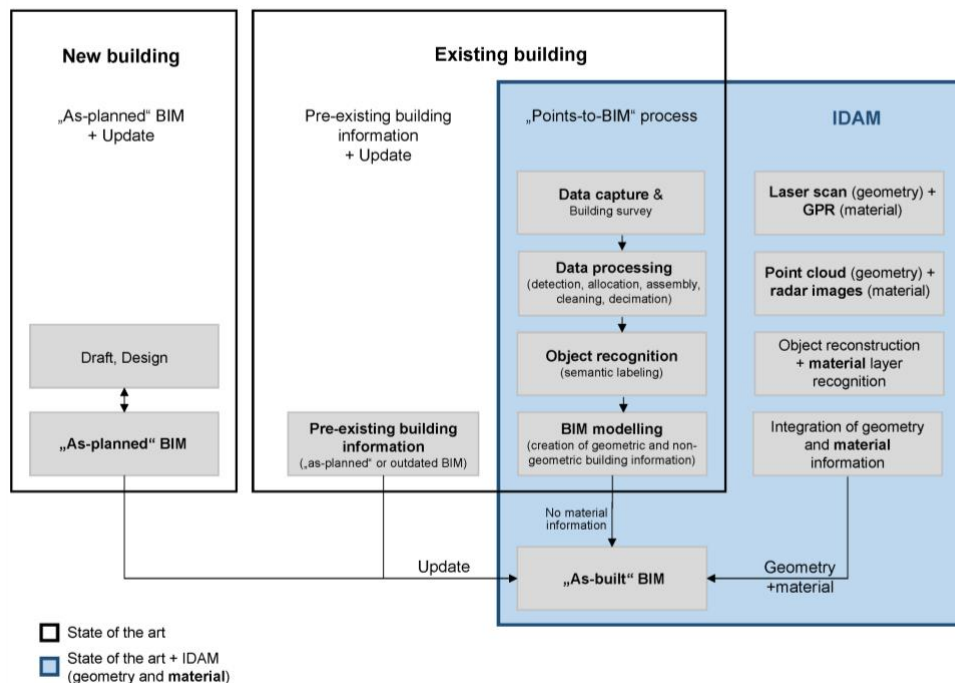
New building

„As-planned“ BIM + Update

Draft, Design

„As-planned“ BIM

Existing building

Pre-existing building information + Update

Pre-existing building information („as-planned“ or outdated BIM)

„Points-to-BIM“ process

Data capture & Building survey

Data processing (detection, allocation, assembly, cleaning, decimation)

Object recognition (semantic labeling)

BIM modelling (creation of geometric and non-geometric building information)

IDAM

Laser scan (geometry) + GPR (material)

Point cloud (geometry) + radar images (material)

Object reconstruction + material layer recognition

Integration of geometry and material information

No material information

Update

„As-built“ BIM

Geometry +material

State of the art

State of the art + IDAM (geometry and material)